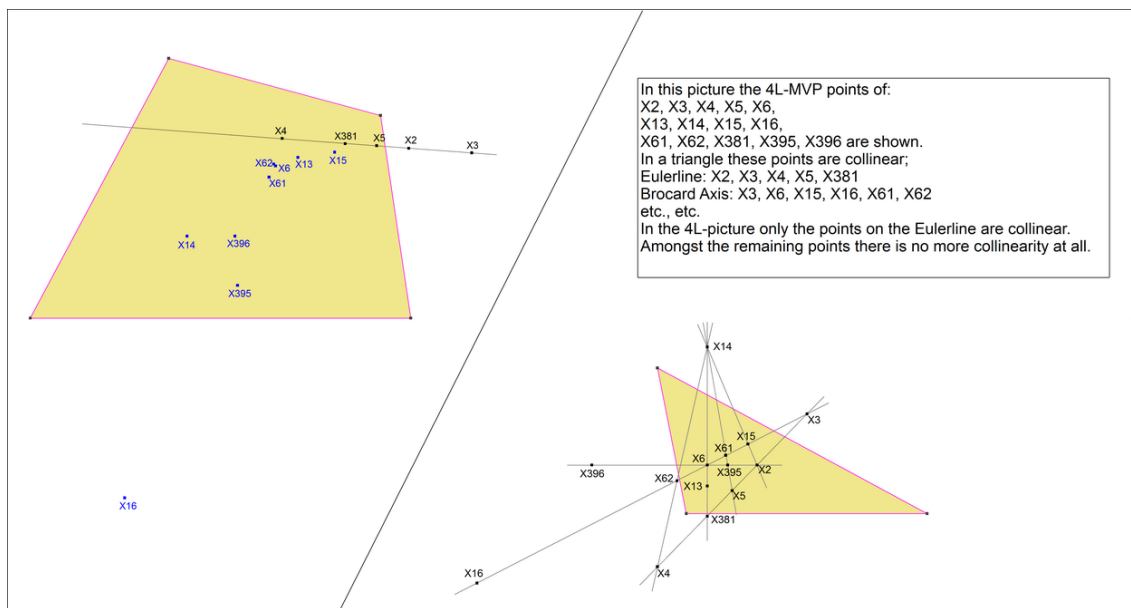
X4
X381
X5
X2
X3
X62
X6
X13
X15
X61
X14
X396
X395
X16

In this picture the 4L-MVP points of:
X2, X3, X4, X5, X6,
X13, X14, X15, X16,
X61, X62, X381, X395, X396 are shown.
In a triangle these points are collinear;
Eulerline: X2, X3, X4, X5, X381
Brocard Axis: X3, X6, X15, X16, X61, X62
etc., etc.
In the 4L-picture only the points on the Eulerline are collinear.
Amongst the remaining points there is no more collinearity at all.

X14
X3
X15
X61
X6
X396
X395
X2
X62
X13
X5
X381
X16
X4